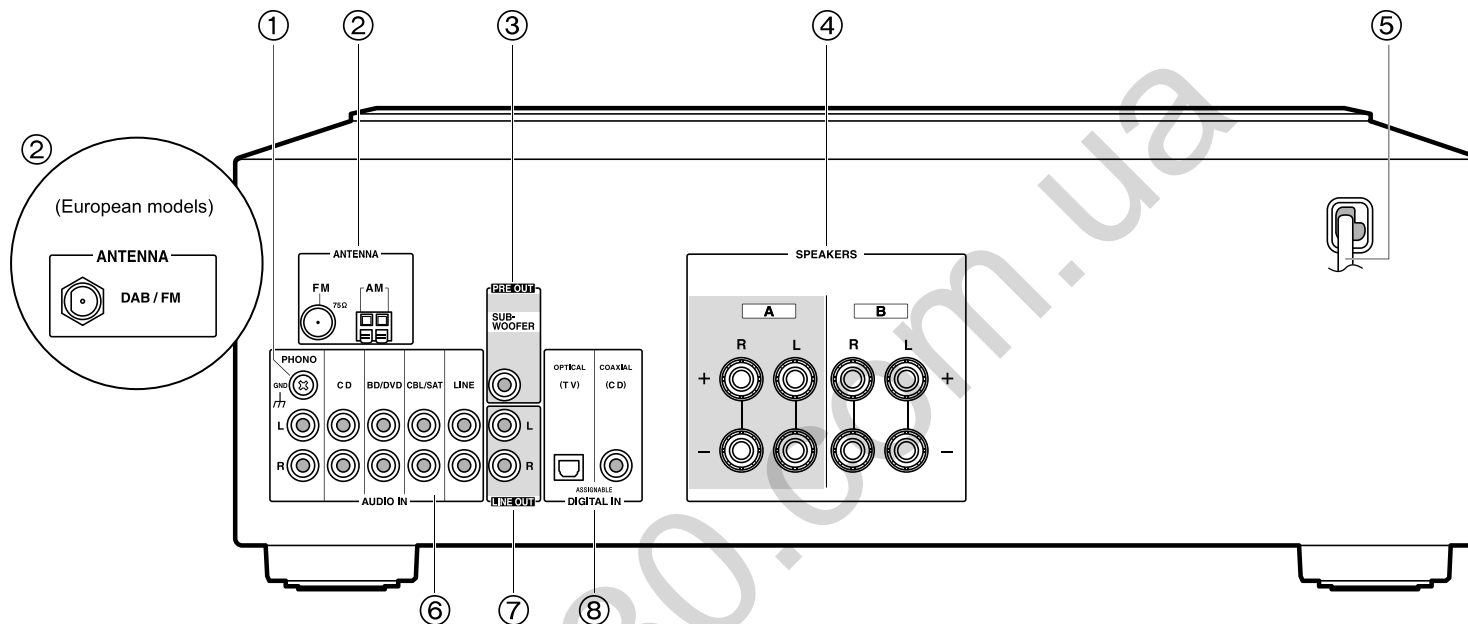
① ② ③ ④ ⑤

②

(European models)

ANTENNA

DAB / FM

ANTENNA

FM

75Ω

AM

PHONO

GND

C D

BD/DVD

CBL/SAT

LINE

L

R

AUDIO IN

PRE OUT

SUB-WOOFER

L

R

LINE OUT

OPTICAL

(T V)

COAXIAL

(C D)

ASSIGNABLE

DIGITAL IN

SPEAKERS

A

B

R

L

R

L

+

+

–

–

⑥ ⑦ ⑧

20.com.ua